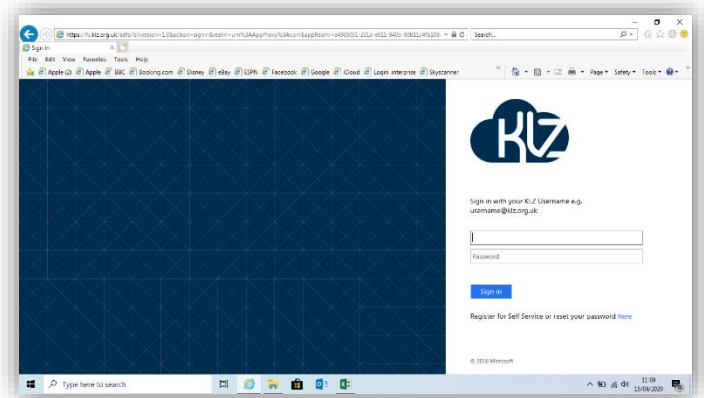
https://ts.klz.org.uk/adfs/ls/version=1.0&action=signin&realm=urn%3AAppProxy%3Acom&appRealm=a49f0051-201a-e611-940b-00b11c4fb188

Search...

Sign In

File Edit View Favorites Tools Help

Apple (2) Apple BBC Booking.com Disney eBay ESPN Facebook Google iCloud Login interprise Skyscanner

Page Safety Tools

KLZ

Sign in with your KLZ Username e.g. username@klz.org.uk

Password

Sign in

Register for Self Service or reset your password here

© 2016 Microsoft

Type here to search

11:09
15/04/2020